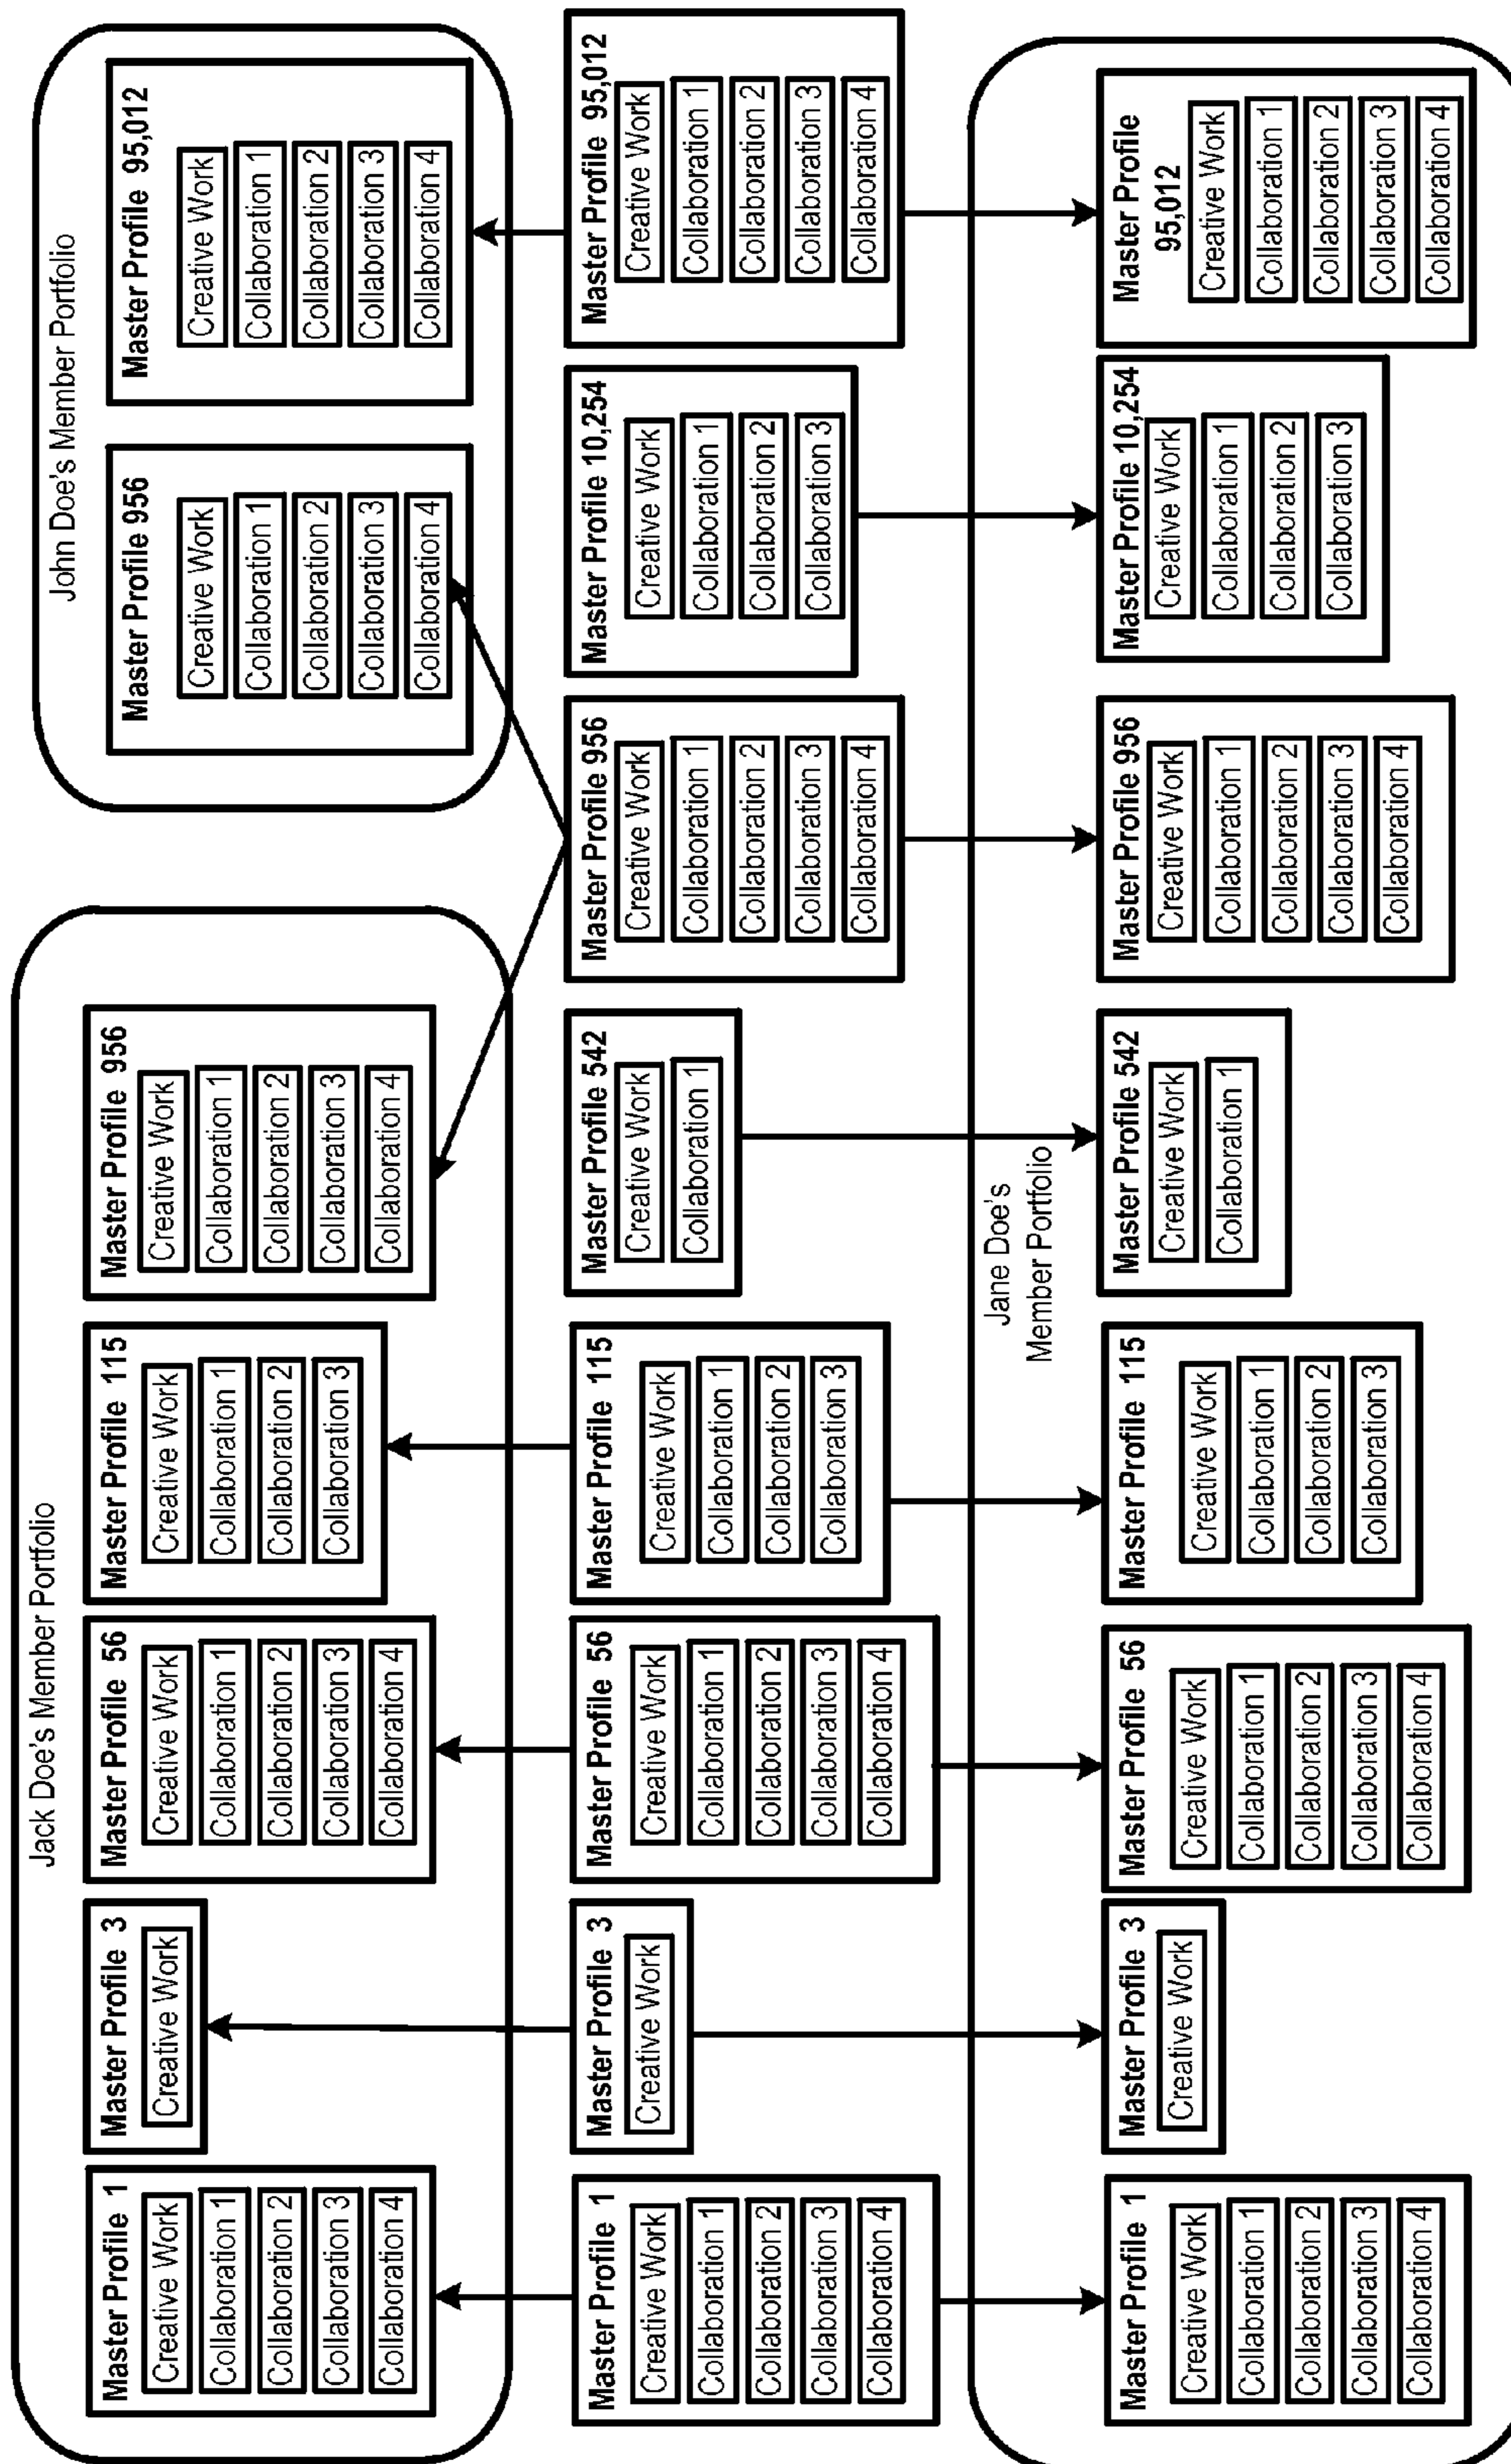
John Doe's Member Portfolio

Master Profile 95,012
Creative Work
Collaboration 1
Collaboration 2
Collaboration 3
Collaboration 4

Master Profile 956
Creative Work
Collaboration 1
Collaboration 2
Collaboration 3
Collaboration 4

Master Profile 95,012
Creative Work
Collaboration 1
Collaboration 2
Collaboration 3
Collaboration 4

Master Profile 10,254
Creative Work
Collaboration 1
Collaboration 2
Collaboration 3

Master Profile 956
Creative Work
Collaboration 1
Collaboration 2
Collaboration 3
Collaboration 4

Master Profile 542
Creative Work
Collaboration 1

Master Profile 115
Creative Work
Collaboration 1
Collaboration 2
Collaboration 3

Master Profile 56
Creative Work
Collaboration 1
Collaboration 2
Collaboration 3
Collaboration 4

Master Profile 3
Creative Work

Master Profile 1
Creative Work
Collaboration 1
Collaboration 2
Collaboration 3
Collaboration 4

Jack Doe's Member Portfolio

Master Profile 956
Creative Work
Collaboration 1
Collaboration 2
Collaboration 3
Collaboration 4

Master Profile 115
Creative Work
Collaboration 1
Collaboration 2
Collaboration 3

Master Profile 56
Creative Work
Collaboration 1
Collaboration 2
Collaboration 3
Collaboration 4

Master Profile 3
Creative Work

Master Profile 1
Creative Work
Collaboration 1
Collaboration 2
Collaboration 3
Collaboration 4

Jane Doe's Member Portfolio

Master Profile 95,012
Creative Work
Collaboration 1
Collaboration 2
Collaboration 3
Collaboration 4

Master Profile 10,254
Creative Work
Collaboration 1
Collaboration 2
Collaboration 3

Master Profile 956
Creative Work
Collaboration 1
Collaboration 2
Collaboration 3
Collaboration 4

Master Profile 542
Creative Work
Collaboration 1

Master Profile 115
Creative Work
Collaboration 1
Collaboration 2
Collaboration 3

Master Profile 56
Creative Work
Collaboration 1
Collaboration 2
Collaboration 3
Collaboration 4

Master Profile 3
Creative Work

Master Profile 1
Creative Work
Collaboration 1
Collaboration 2
Collaboration 3
Collaboration 4